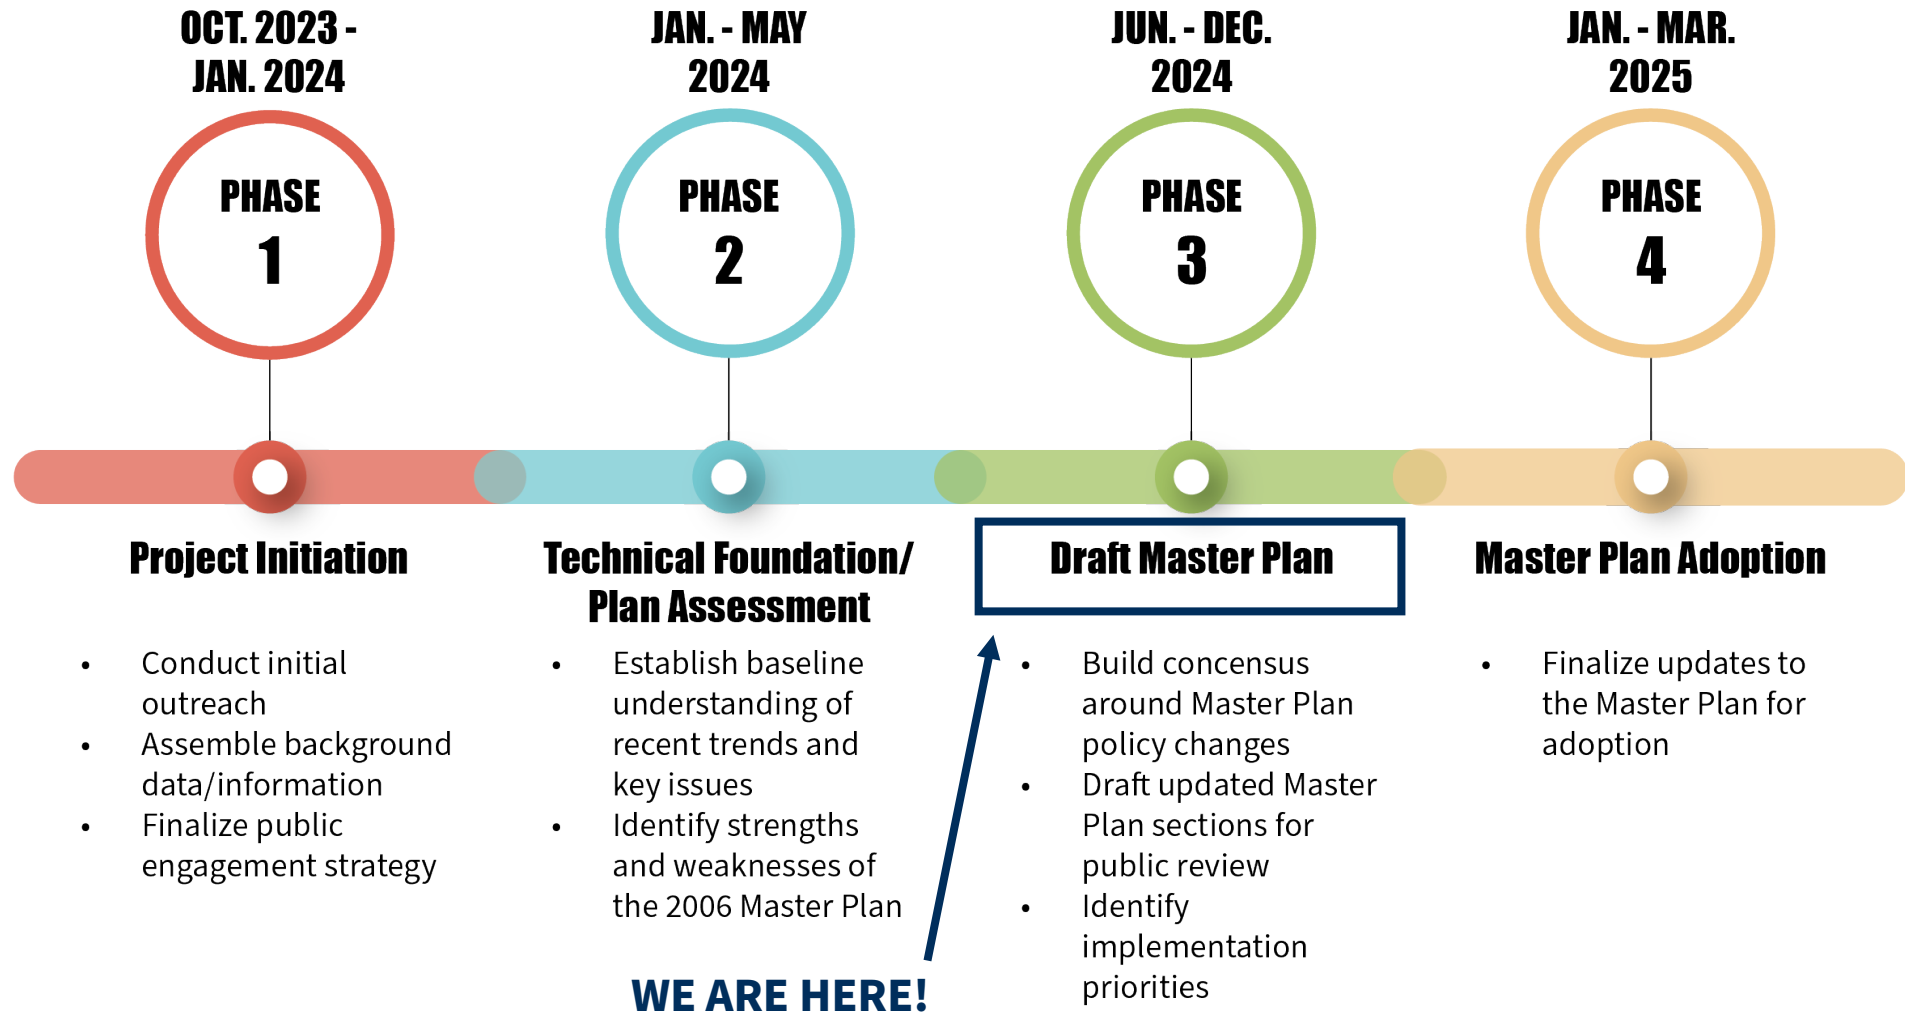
OCT. 2023 - JAN. 2024

PHASE 1

Project Initiation

- Conduct initial outreach
- Assemble background data/information
- Finalize public engagement strategy

JAN. - MAY 2024

PHASE 2

Technical Foundation/ Plan Assessment

- Establish baseline understanding of recent trends and key issues
- Identify strengths and weaknesses of the 2006 Master Plan

JUN. - DEC. 2024

PHASE 3

Draft Master Plan

- Build concensus around Master Plan policy changes
- Draft updated Master Plan sections for public review
- Identify implementation priorities

JAN. - MAR. 2025

PHASE 4

Master Plan Adoption

- Finalize updates to the Master Plan for adoption

WE ARE HERE!